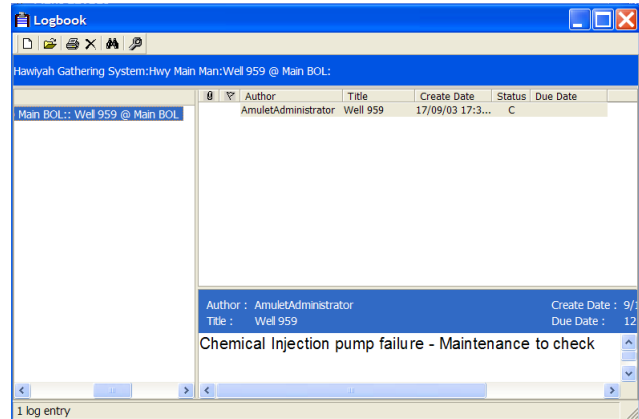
Logbook

Hawiyah Gathering System:Hwy Main Man:Well 959 @ Main BOL:

Main BOL:: Well 959 @ Main BOL

| | | Author | Title | Create Date | Status | Due Date |
|---|---|---|---|---|---|---|
| | | AmuletAdministrator | Well 959 | 17/09/03 17:3... | C | |

Author : AmuletAdministrator
Title : Well 959
Create Date : 9/1
Due Date : 12

Chemical Injection pump failure - Maintenance to check

1 log entry